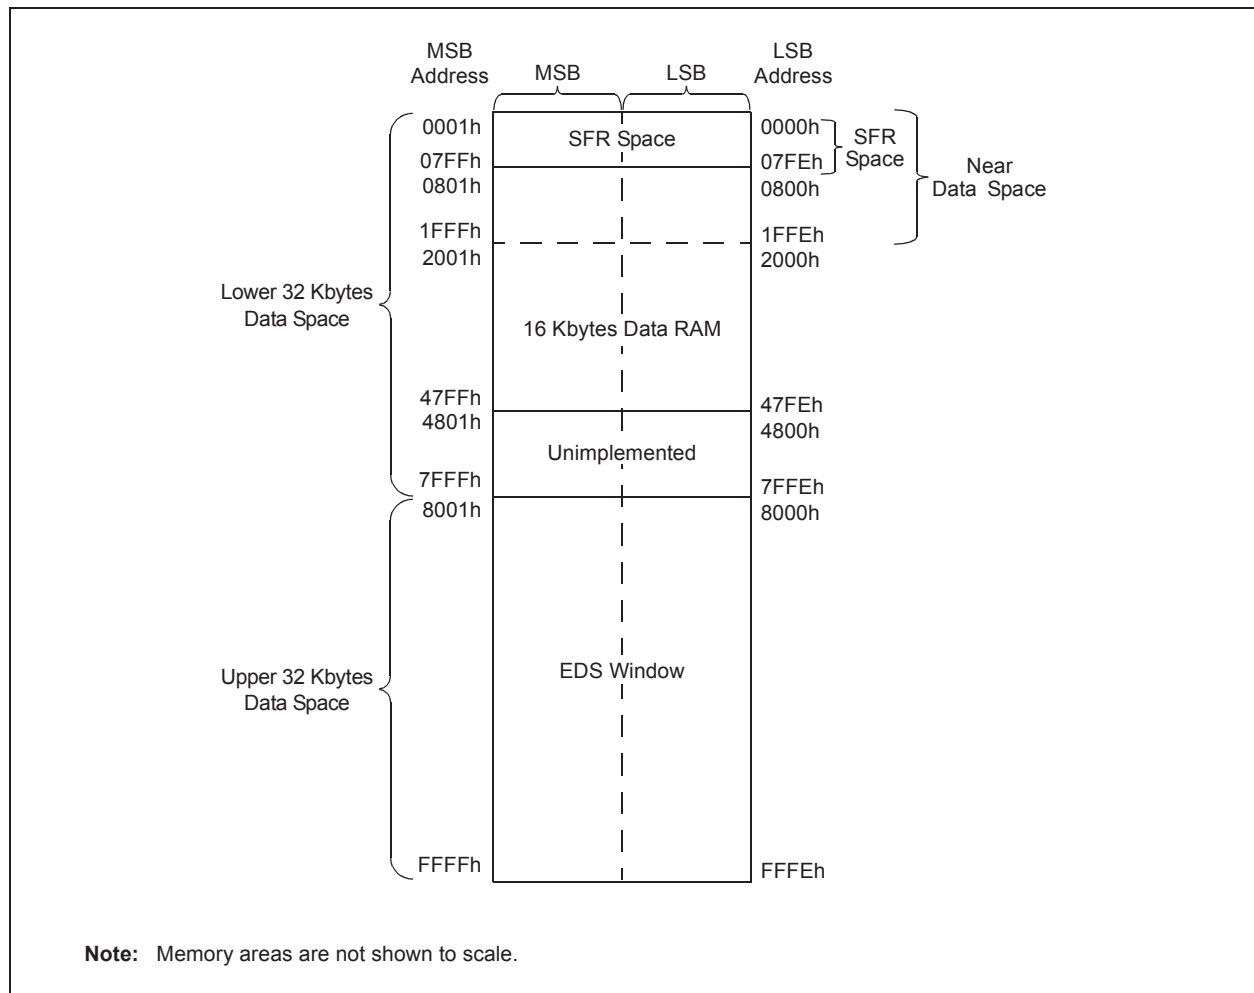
MSB Address

MSB

LSB

LSB Address

0001h

SFR Space

0000h

SFR Space

Near Data Space

07FFh

0801h

07FEh

0800h

1FFFh

2001h

1FFEh

2000h

Lower 32 Kbytes Data Space

16 Kbytes Data RAM

47FFh

4801h

47FEh

4800h

Unimplemented

7FFFh

8001h

7FFEh

8000h

Upper 32 Kbytes Data Space

EDS Window

FFFFh

FFFEh

**Note:** Memory areas are not shown to scale.